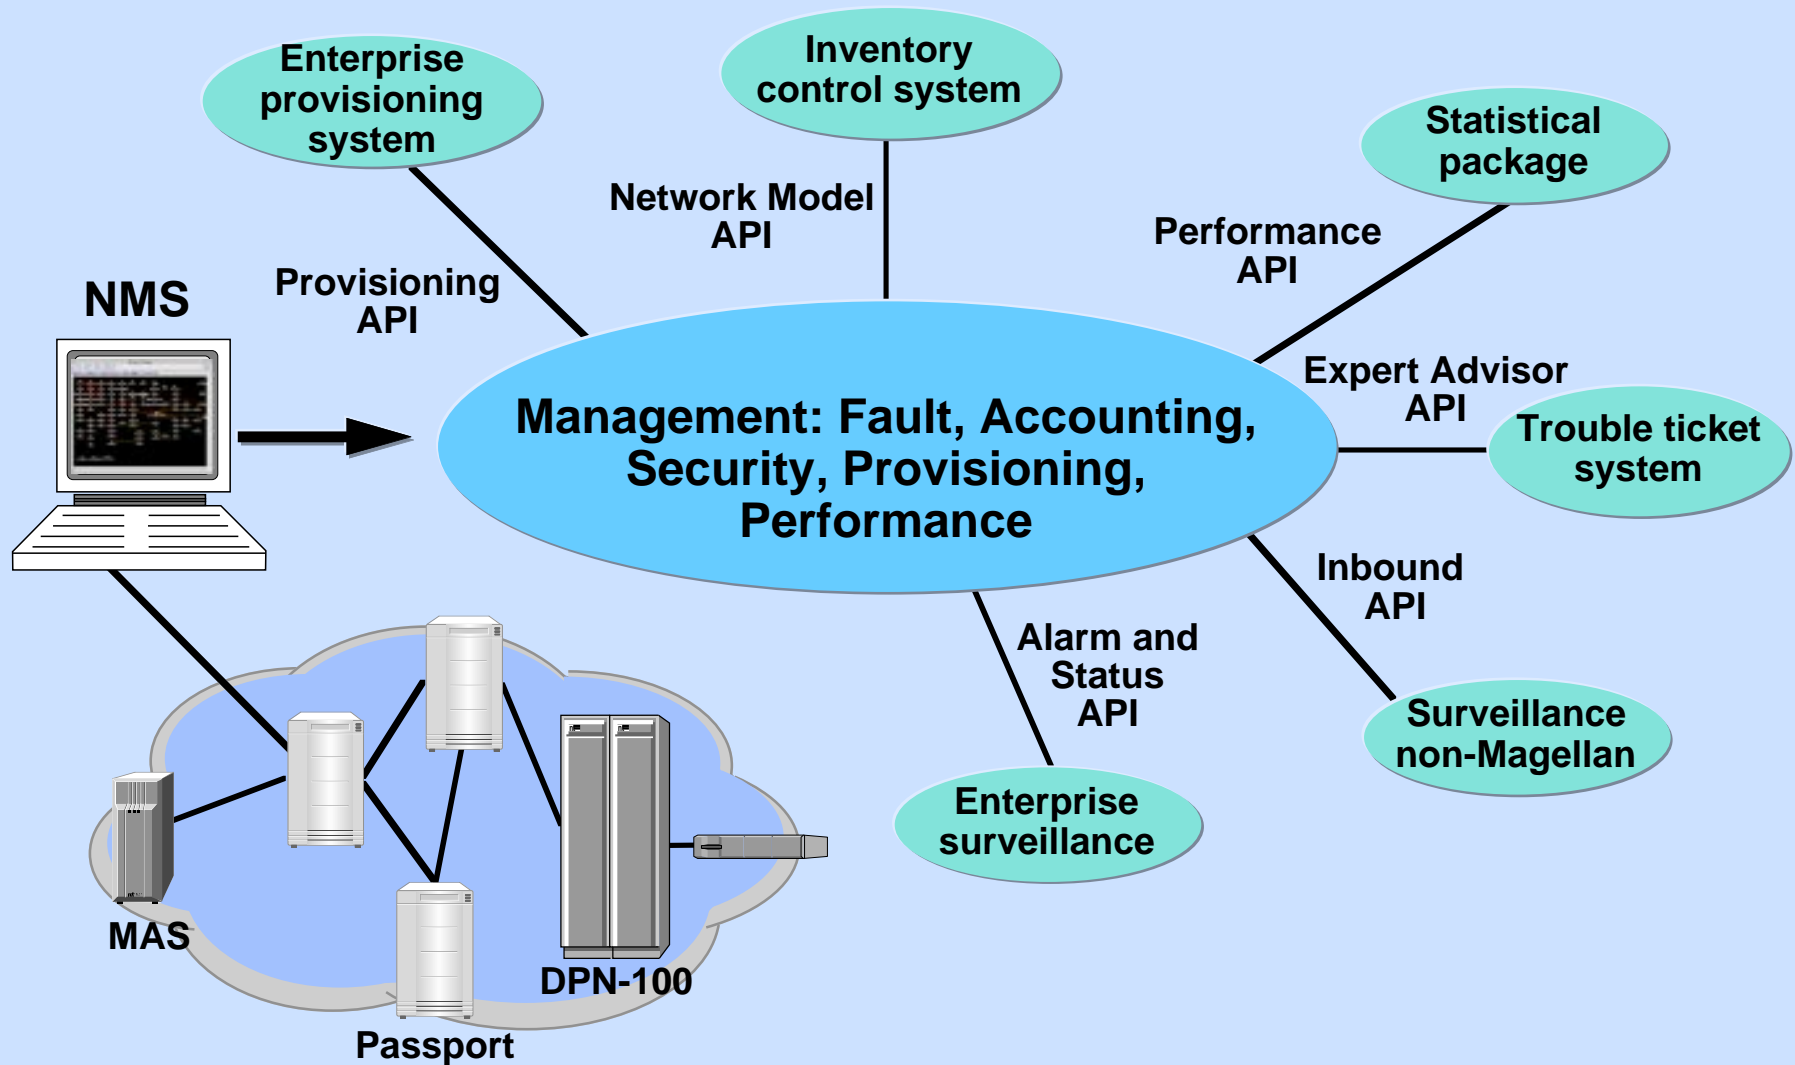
Enterprise provisioning system

Inventory control system

Statistical package

Network Model API

Performance API

NMS

Provisioning API

Expert Advisor API

Management: Fault, Accounting, Security, Provisioning, Performance

Trouble ticket system

Inbound API

Alarm and Status API

Surveillance non-Magellan

Enterprise surveillance

MAS

DPN-100

Passport